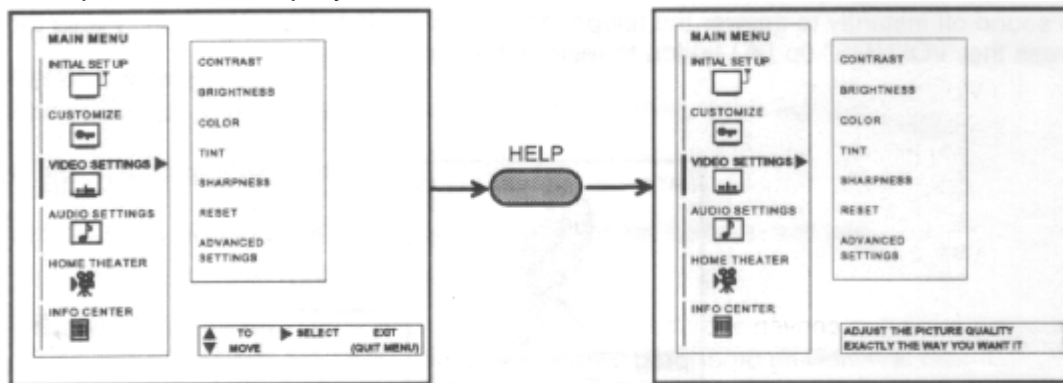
MAIN MENU
INITIAL SET UP
CUSTOMIZE
VIDEO SETTINGS
AUDIO SETTINGS
HOME THEATER
INFO CENTER

CONTRAST
BRIGHTNESS
COLOR
TINT
SHARPNESS
RESET
ADVANCED SETTINGS

▲ TO ▼ MOVE ▶ SELECT EXIT (QUIT MENU)

HELP

MAIN MENU
INITIAL SET UP
CUSTOMIZE
VIDEO SETTINGS
AUDIO SETTINGS
HOME THEATER
INFO CENTER

CONTRAST
BRIGHTNESS
COLOR
TINT
SHARPNESS
RESET
ADVANCED SETTINGS

ADJUST THE PICTURE QUALITY EXACTLY THE WAY YOU WANT IT